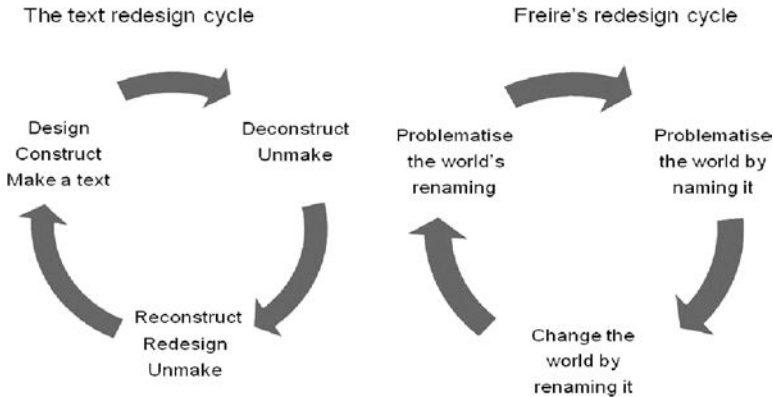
The text redesign cycle

Design
Construct
Make a text

Deconstruct
Unmake

Reconstruct
Redesign
Unmake

Freire's redesign cycle

Problematise
the world's
renaming

Problematise
the world by
naming it

Change the
world by
renaming it